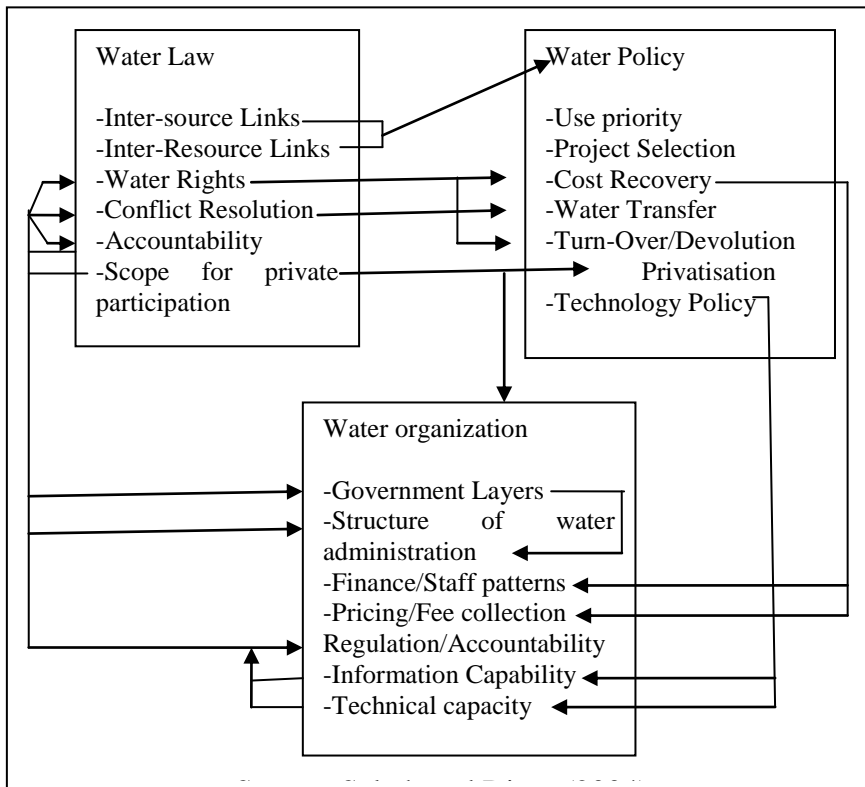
Water Law

-Inter-source Links
-Inter-Resource Links
-Water Rights
-Conflict Resolution
-Accountability
-Scope for private participation

Water Policy

-Use priority
-Project Selection
-Cost Recovery
-Water Transfer
-Turn-Over/Devolution Privatisation
-Technology Policy

Water organization

-Government Layers
-Structure of water administration
-Finance/Staff patterns
-Pricing/Fee collection
Regulation/Accountability
-Information Capability
-Technical capacity

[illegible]